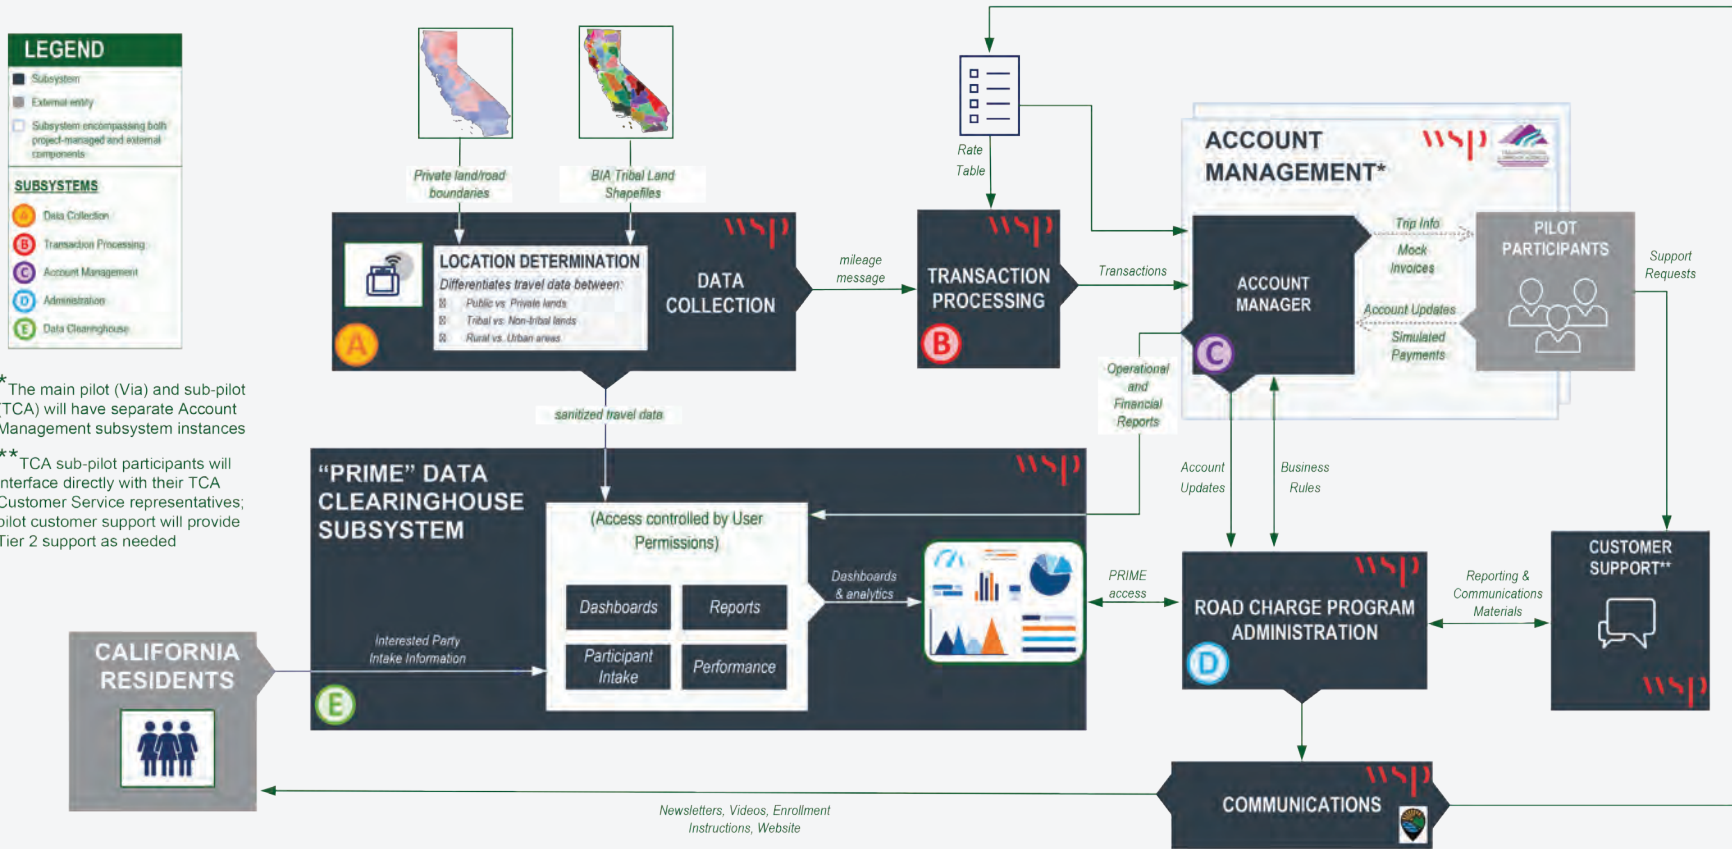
LEGEND

Subsystem
External entity
Subsystem encompassing both project-managed and external components

SUBSYSTEMS
A Data Collection
B Transaction Processing
C Account Management
D Administration
E Data Clearinghouse

*The main pilot (Via) and sub-pilot (TCA) will have separate Account Management subsystem instances

**TCA sub-pilot participants will interface directly with their TCA Customer Service representatives; pilot customer support will provide Tier 2 support as needed

Private land/road boundaries

BIA Tribal Land Shapefiles

wsp

LOCATION DETERMINATION
Differentiates travel data between:
Public vs. Private lands
Tribal vs. Non-tribal lands
Rural vs. Urban areas

DATA COLLECTION

A

mileage message

Rate Table

wsp
TRANSACTION PROCESSING
B

Transactions

ACCOUNT MANAGEMENT*
wsp

ACCOUNT MANAGER
C

Trip Info
Mock Invoices
Account Updates
Simulated Payments

PILOT PARTICIPANTS

Support Requests

Operational and Financial Reports

sanitized travel data

"PRIME" DATA CLEARINGHOUSE SUBSYSTEM
wsp

(Access controlled by User Permissions)

Dashboards
Reports
Participant Intake
Performance

Dashboards & analytics

E

Account Updates

Business Rules

PRIME access

wsp
ROAD CHARGE PROGRAM ADMINISTRATION
D

Reporting & Communications Materials

CUSTOMER SUPPORT**
wsp

CALIFORNIA RESIDENTS

Interested Party Intake Information

wsp
COMMUNICATIONS

Newsletters, Videos, Enrollment Instructions, Website